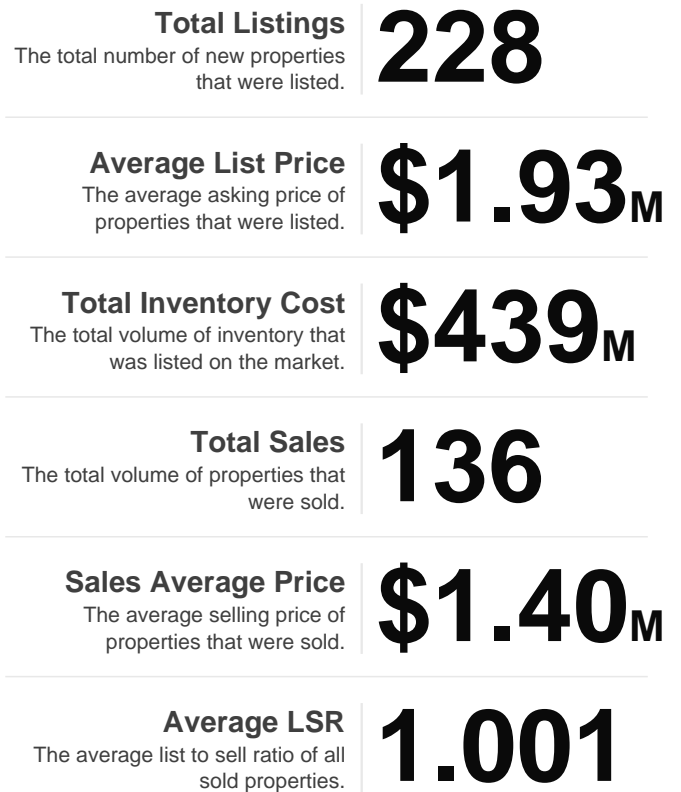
**Total Listings**
The total number of new properties that were listed.

228

**Average List Price**
The average asking price of properties that were listed.

$1.93M

**Total Inventory Cost**
The total volume of inventory that was listed on the market.

$439M

**Total Sales**
The total volume of properties that were sold.

136

**Sales Average Price**
The average selling price of properties that were sold.

$1.40M

**Average LSR**
The average list to sell ratio of all sold properties.

1.001